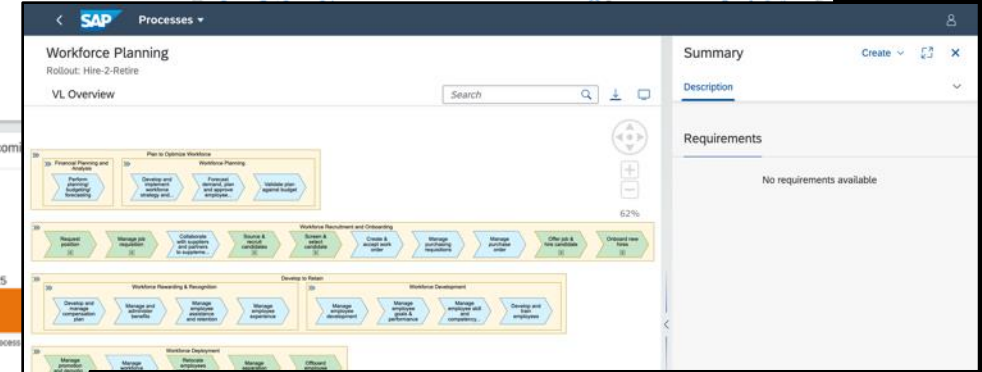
SAP Processes

Workforce Planning
Rollout: Hire-2-Retire

VL Overview

Search

62%

Plan to Optimize Workforce

Financial Planning and Analysis

Perform planning/ budgeting/ forecasting

Workforce Planning

Develop and implement workforce strategy and...

Forecast demand, plan and approve employee...

Validate plan against budget

Workforce Recruitment and Onboarding

Request position

Manage job requisition

Collaborate with suppliers and partners to suppleme...

Source & recruit candidates

Screen & select candidate

Create & accept work order

Manage purchasing requisitions

Manage purchase order

Offer job & hire candidate

Onboard new hires

Develop to Retain

Workforce Rewarding & Recognition

Develop and manage compensation plan

Manage and administer benefits

Manage employee assistance and retention

Manage employee experience

Workforce Development

Manage employee development

Manage employee goals & performance

Manage employee skill and competency...

Develop and train employees

Workforce Deployment

Manage promotion and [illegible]

Manage workforce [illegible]

Relocate employees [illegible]

Manage separation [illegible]

Offboard employee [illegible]

Summary

Create

Description

Requirements

No requirements available